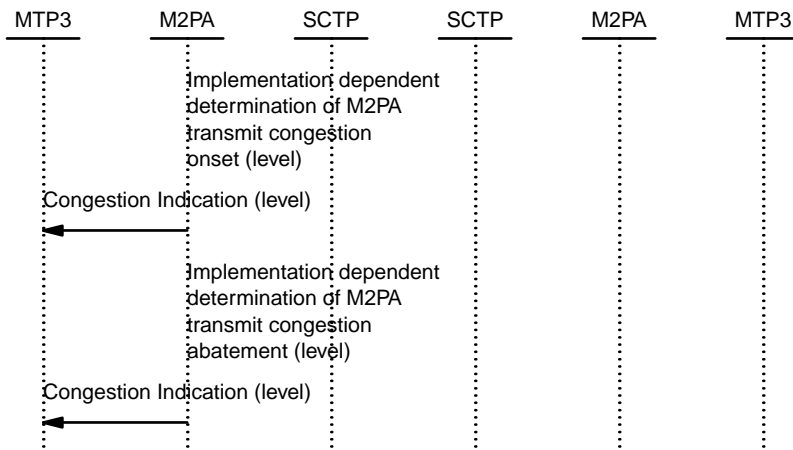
MTP3 M2PA SCTP SCTP M2PA MTP3

Implementation dependent determination of M2PA transmit congestion onset (level)

Congestion Indication (level)

Implementation dependent determination of M2PA transmit congestion abatement (level)

Congestion Indication (level)